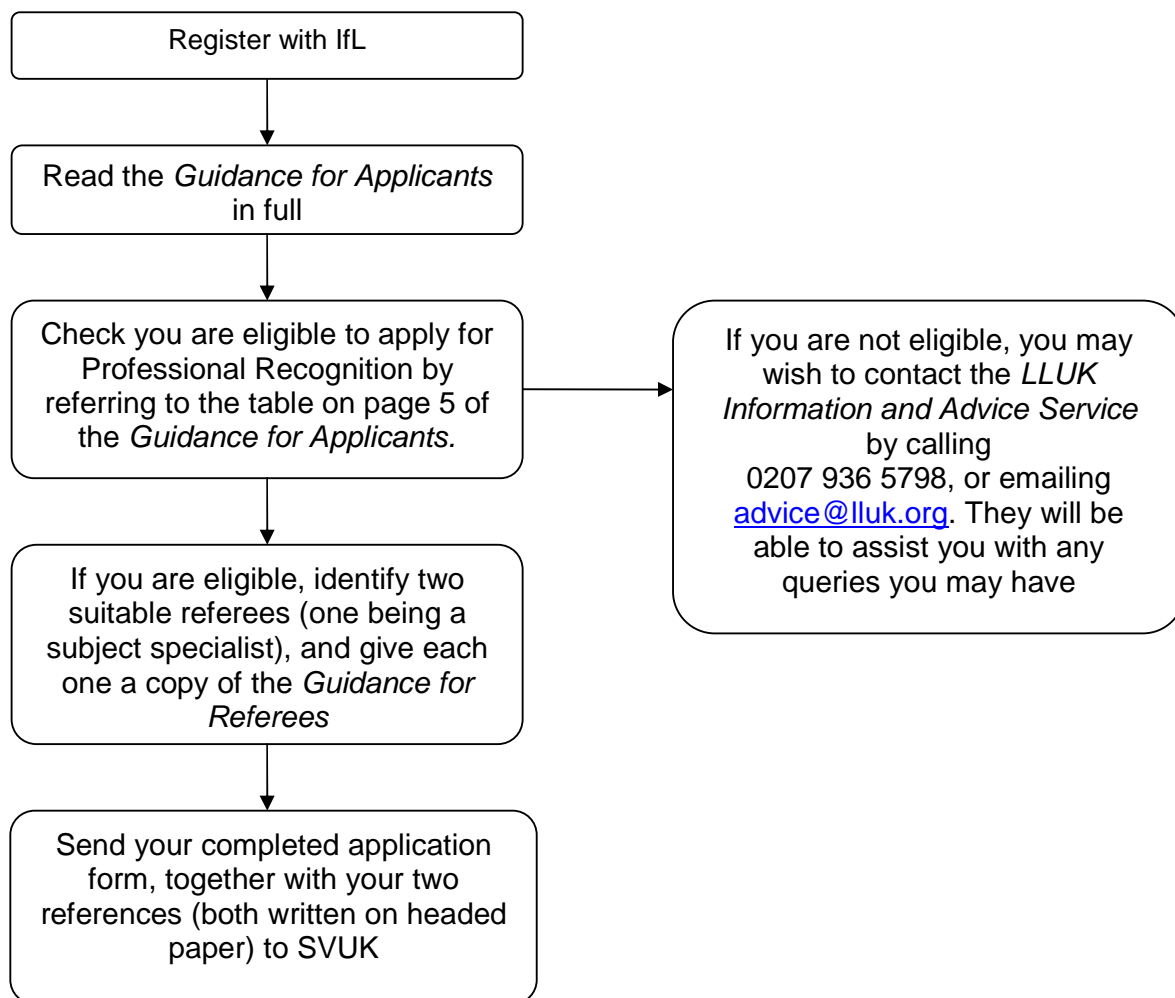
Register with IfL

Read the *Guidance for Applicants* in full

Check you are eligible to apply for Professional Recognition by referring to the table on page 5 of the *Guidance for Applicants.*

If you are not eligible, you may wish to contact the *LLUK Information and Advice Service* by calling 0207 936 5798, or emailing advice@lluk.org. They will be able to assist you with any queries you may have

If you are eligible, identify two suitable referees (one being a subject specialist), and give each one a copy of the *Guidance for Referees*

Send your completed application form, together with your two references (both written on headed paper) to SVUK